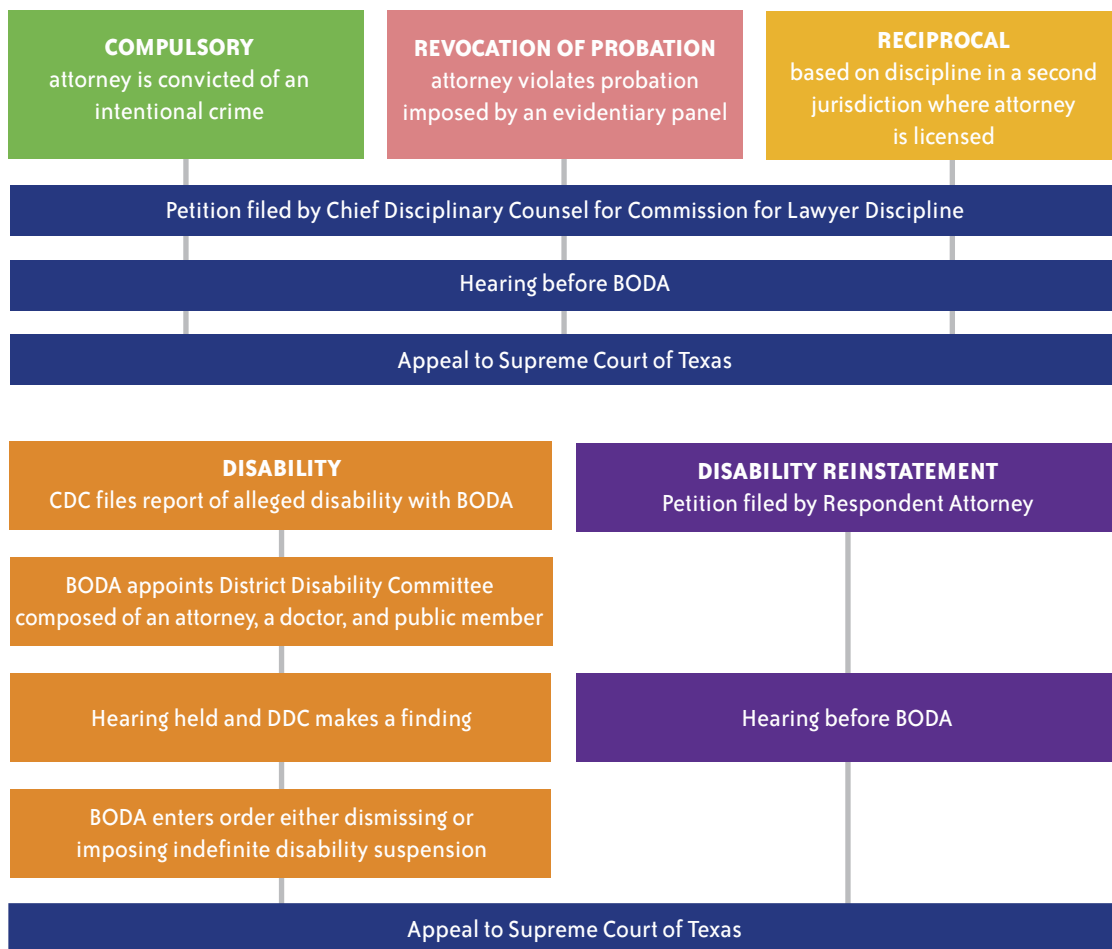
COMPULSORY
attorney is convicted of an intentional crime

REVOCATION OF PROBATION
attorney violates probation imposed by an evidentiary panel

RECIPROCAL
based on discipline in a second jurisdiction where attorney is licensed

Petition filed by Chief Disciplinary Counsel for Commission for Lawyer Discipline

Hearing before BODA

Appeal to Supreme Court of Texas

DISABILITY
CDC files report of alleged disability with BODA

BODA appoints District Disability Committee composed of an attorney, a doctor, and public member

Hearing held and DDC makes a finding

BODA enters order either dismissing or imposing indefinite disability suspension

DISABILITY REINSTATEMENT
Petition filed by Respondent Attorney

Hearing before BODA

Appeal to Supreme Court of Texas